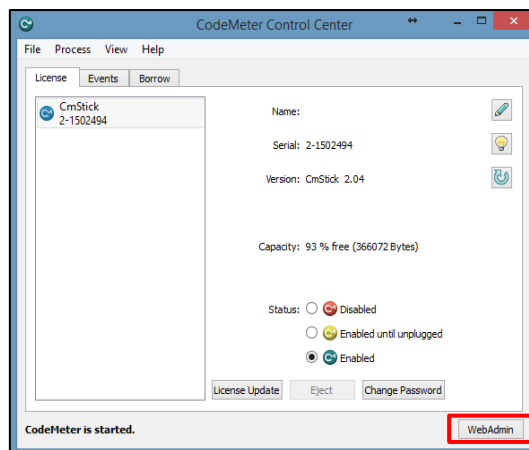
CodeMeter Control Center

File Process View Help

License Events Borrow

CmStick
2-1502494

Name:

Serial: 2-1502494

Version: CmStick 2.04

Capacity: 93 % free (366072 Bytes)

Status: Disabled
Enabled until unplugged
Enabled

License Update Eject Change Password

CodeMeter is started.

WebAdmin